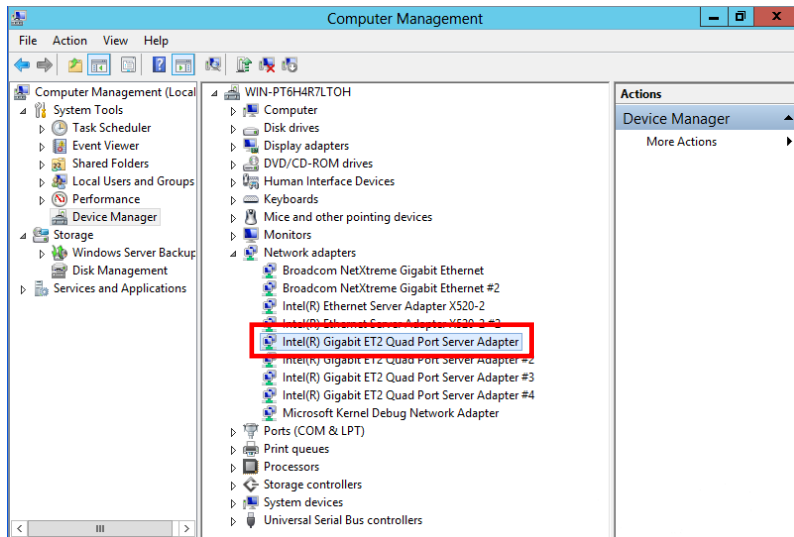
Computer Management

File Action View Help

Computer Management (Local
System Tools
Task Scheduler
Event Viewer
Shared Folders
Local Users and Groups
Performance
Device Manager
Storage
Windows Server Backup
Disk Management
Services and Applications

WIN-PT6H4R7LTOH
Computer
Disk drives
Display adapters
DVD/CD-ROM drives
Human Interface Devices
Keyboards
Mice and other pointing devices
Monitors
Network adapters
Broadcom NetXtreme Gigabit Ethernet
Broadcom NetXtreme Gigabit Ethernet #2
Intel(R) Ethernet Server Adapter X520-2
Intel(R) Ethernet Server Adapter X520-2 #2
Intel(R) Gigabit ET2 Quad Port Server Adapter
Intel(R) Gigabit ET2 Quad Port Server Adapter #2
Intel(R) Gigabit ET2 Quad Port Server Adapter #3
Intel(R) Gigabit ET2 Quad Port Server Adapter #4
Microsoft Kernel Debug Network Adapter
Ports (COM & LPT)
Print queues
Processors
Storage controllers
System devices
Universal Serial Bus controllers

Actions
Device Manager
More Actions